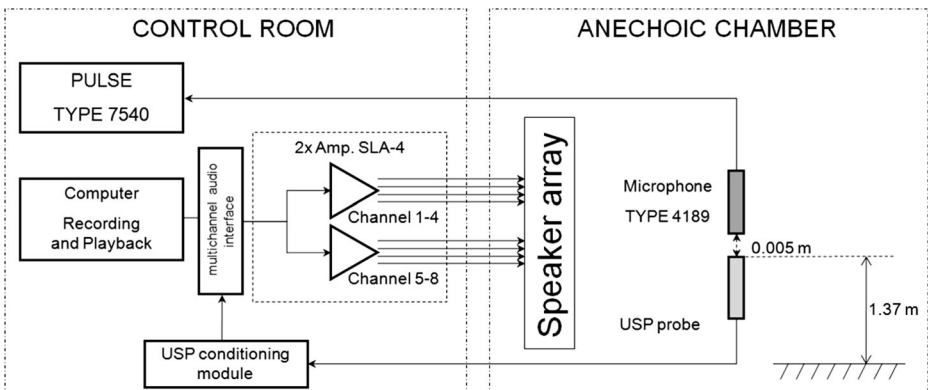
CONTROL ROOM

ANECHOIC CHAMBER

PULSE
TYPE 7540

Computer
Recording and Playback

multichannel audio interface

2x Amp. SLA-4

Channel 1-4

Channel 5-8

Speaker array

Microphone
TYPE 4189

0.005 m

1.37 m

USP probe

USP conditioning module